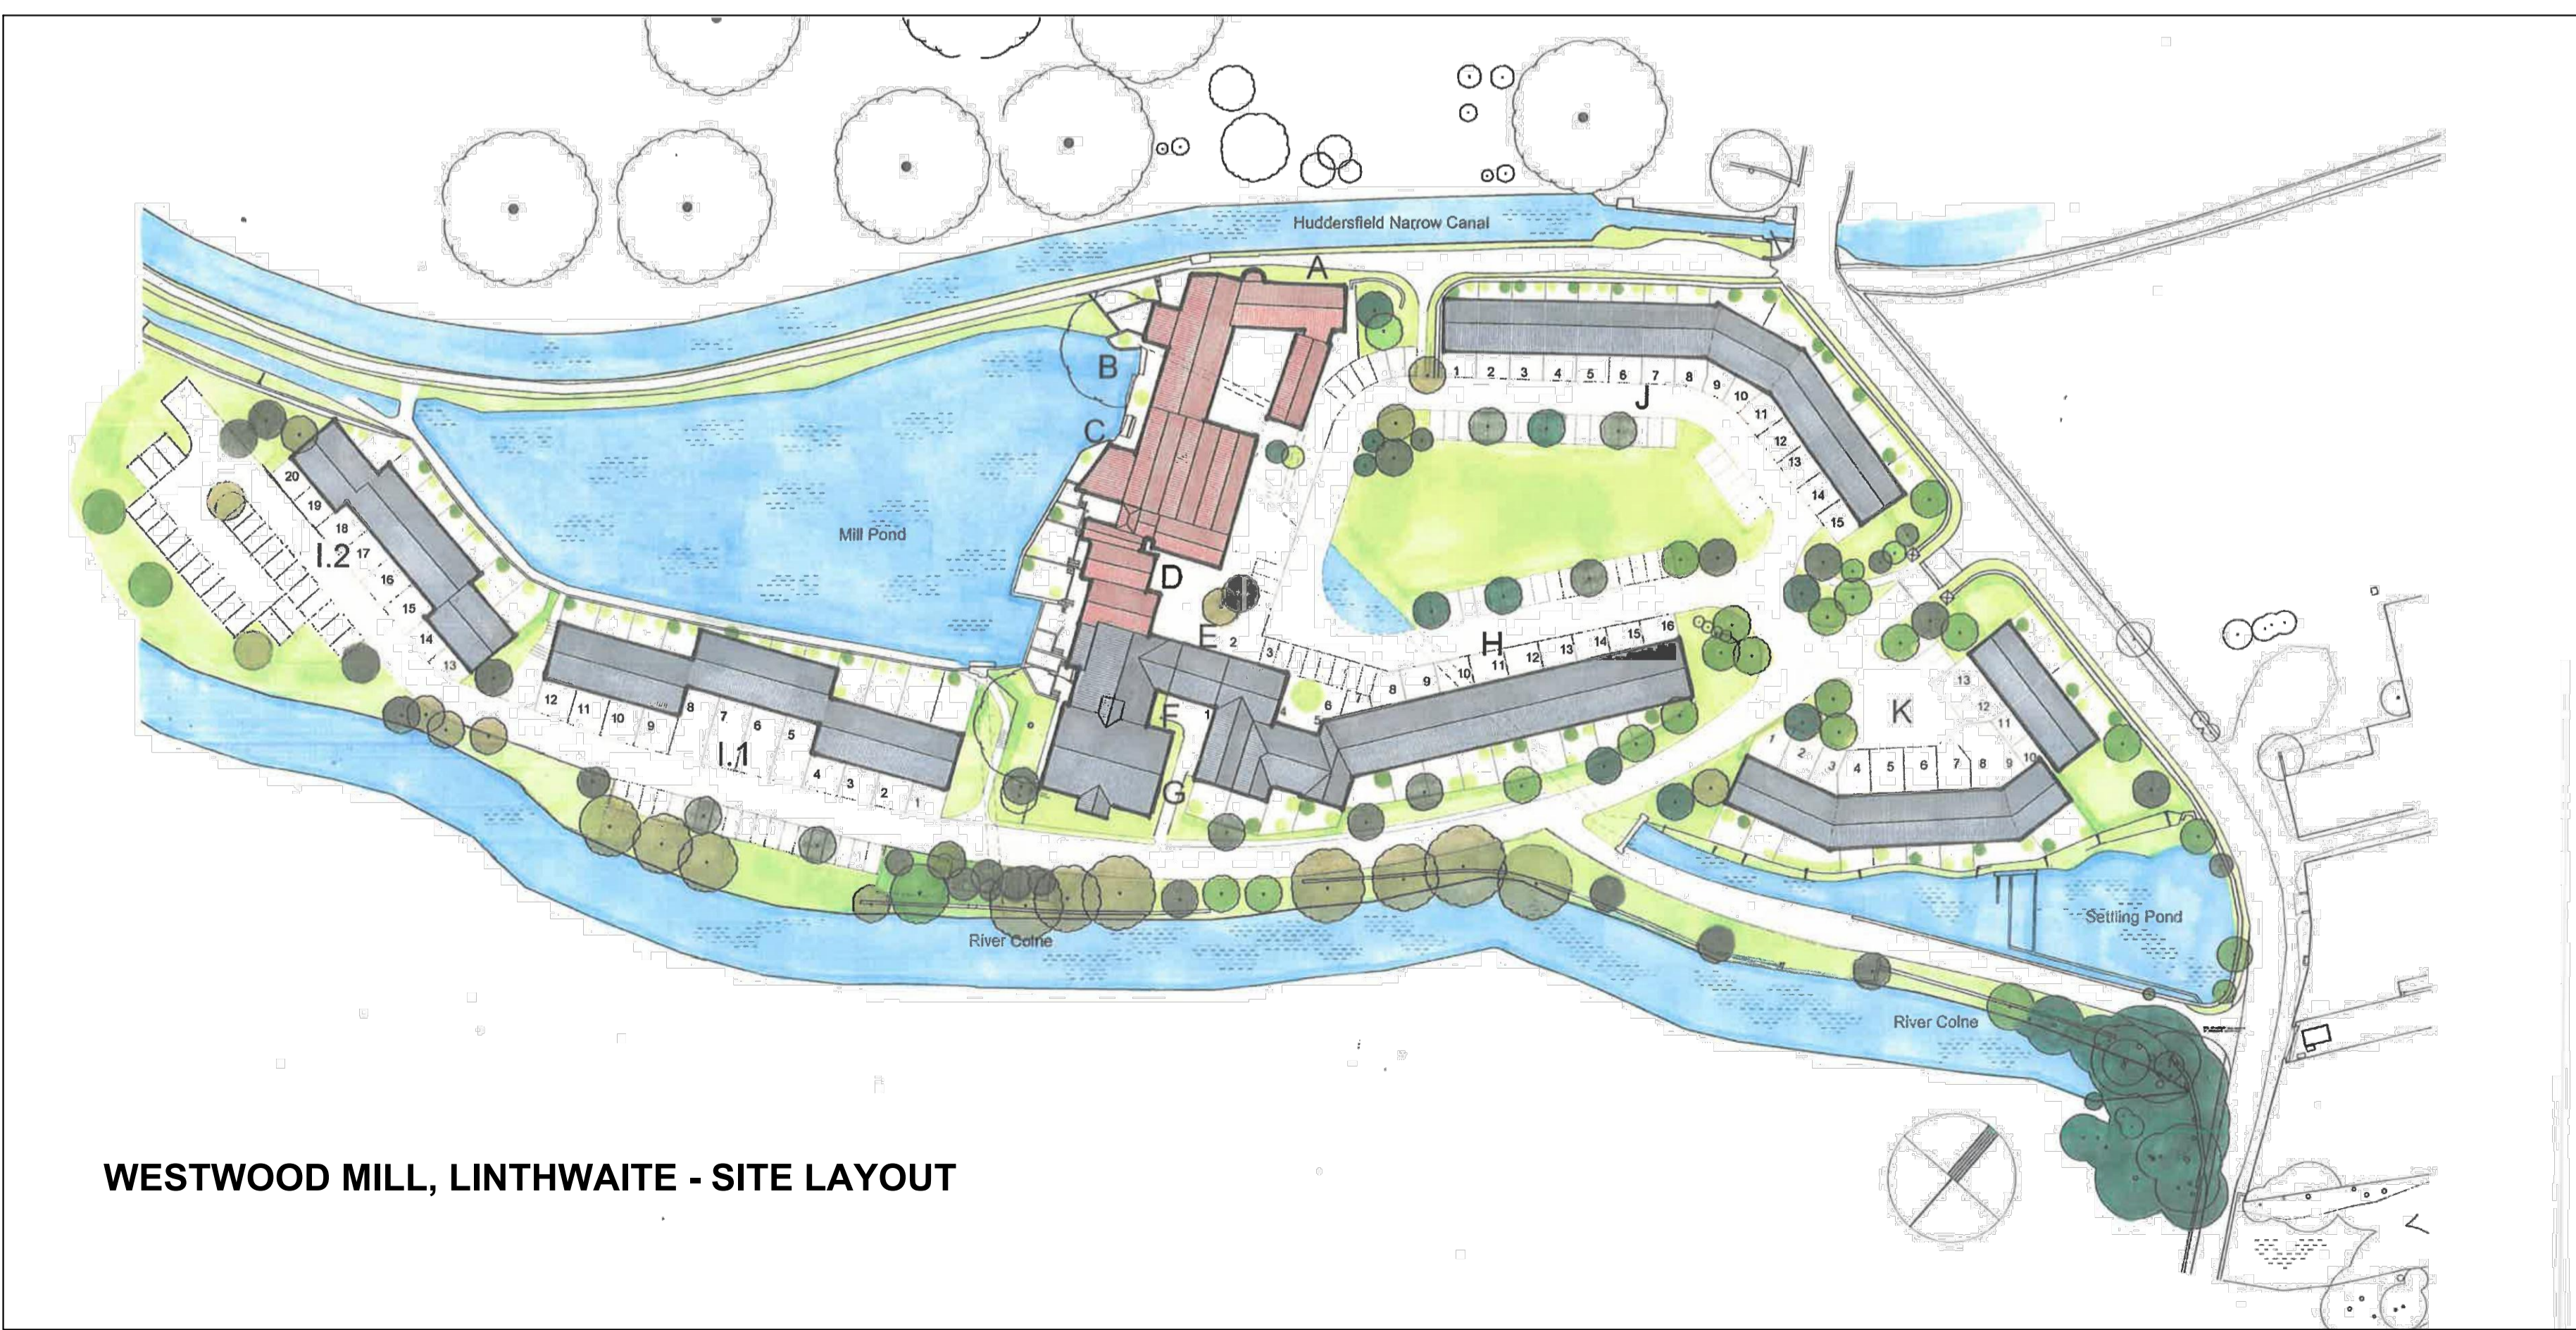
Huddersfield Narrow Canal

A

B

C

D

E

F

G

H

J

K

I.1

I.2

Mill Pond

Settling Pond

River Colne

River Colne

1 2 3 4 5 6 7 8 9 10 11 12 13 14 15

20 19 18 17 16 15 14 13

12 11 10 9 8 7 6 5 4 3 2 1

2 3 4 5 6 7 8 9 10 11 12 13 14 15 16

1 2 3 4 5 6 7 8 9 10 11 12 13

WESTWOOD MILL, LINTHWAITE - SITE LAYOUT